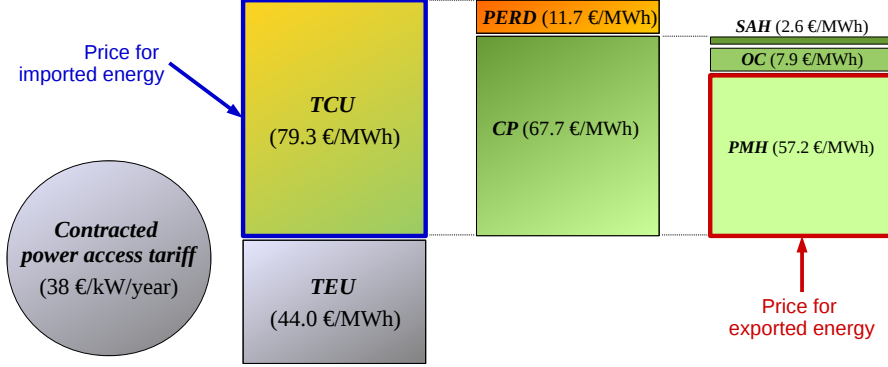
Price for imported energy

TCU
(79.3 €/MWh)

PERD (11.7 €/MWh)

CP (67.7 €/MWh)

SAH (2.6 €/MWh)

OC (7.9 €/MWh)

PMH (57.2 €/MWh)

Contracted power access tariff
(38 €/kW/year)

TEU
(44.0 €/MWh)

Price for exported energy